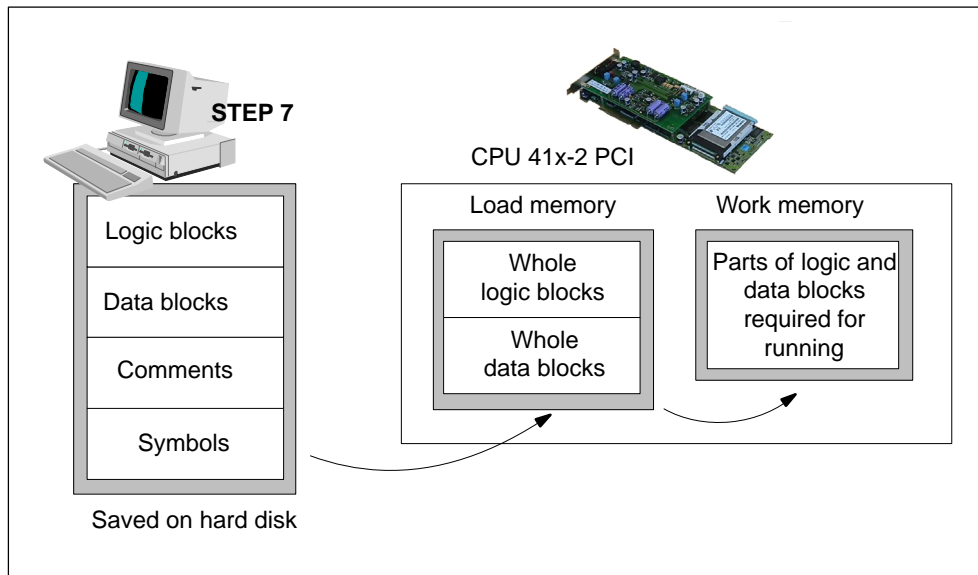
STEP 7

Logic blocks

Data blocks

Comments

Symbols

Saved on hard disk

CPU 41x-2 PCI

Load memory

Whole logic blocks

Whole data blocks

Work memory

Parts of logic and data blocks required for running